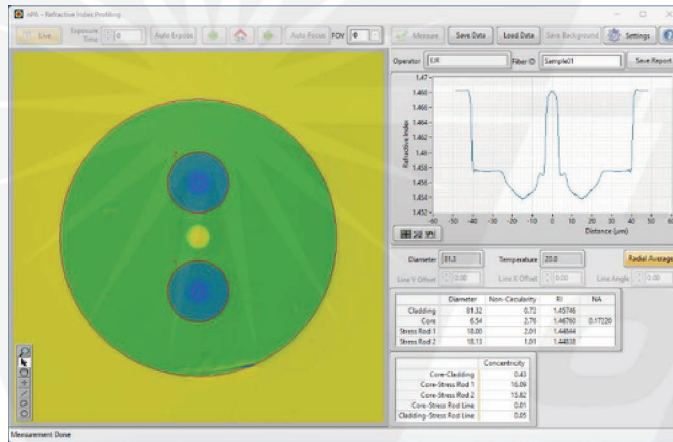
IRPS - Refractive Index Profiling

Live | Exposure Time 0 | Auto Expose | Auto Focus | FOV 0 | Measure | Save Data | Load Data | Save Background | Settings

Operator EJR | Fiber ID Sample01 | Save Report

Refractive Index

1.47
1.468
1.466
1.464
1.462
1.46
1.458
1.456
1.454
1.452

-60 -50 -40 -30 -20 -10 0 10 20 30 40 50 60

Distance (μm)

Diameter 81.3 | Temperature 20.0 | Radial Average

Line Y Offset 0.00 | Line X Offset 0.00 | Line Angle 0.00

| | Diameter | Non-Circularity | RI | NA |
|---|---|---|---|---|
| Cladding | 81.32 | 0.72 | 1.45746 | |
| Core | 6.54 | 2.76 | 1.46760 | 0.17220 |
| Stress Rod 1 | 18.00 | 2.01 | 1.44844 | |
| Stress Rod 2 | 18.13 | 1.01 | 1.44838 | |

| | Concentricity |
|---|---|
| Core-Cladding | 0.43 |
| Core-Stress Rod 1 | 16.09 |
| Core-Stress Rod 2 | 15.82 |
| Core-Stress Rod Line | 0.01 |
| Cladding-Stress Rod Line | 0.65 |

Measurement Done